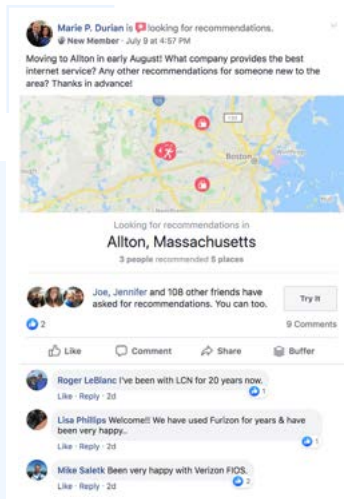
Marie P. Durian is looking for recommendations.
New Member · July 9 at 4:57 PM

Moving to Allton in early August! What company provides the best internet service? Any other recommendations for someone new to the area? Thanks in advance!

Boston

Looking for recommendations in
Allton, Massachusetts
3 people recommended 5 places

Joe, Jennifer and 108 other friends have asked for recommendations. You can too.
Try It

2
9 Comments

Like
Comment
Share
Buffer

Roger LeBlanc I've been with LCN for 20 years now.
Like · Reply · 2d
1

Lisa Phillips Welcome!! We have used Furizon for years & have been very happy..
Like · Reply · 2d
1

Mike Saletk Been very happy with Verizon FIOS.
Like · Reply · 2d
2